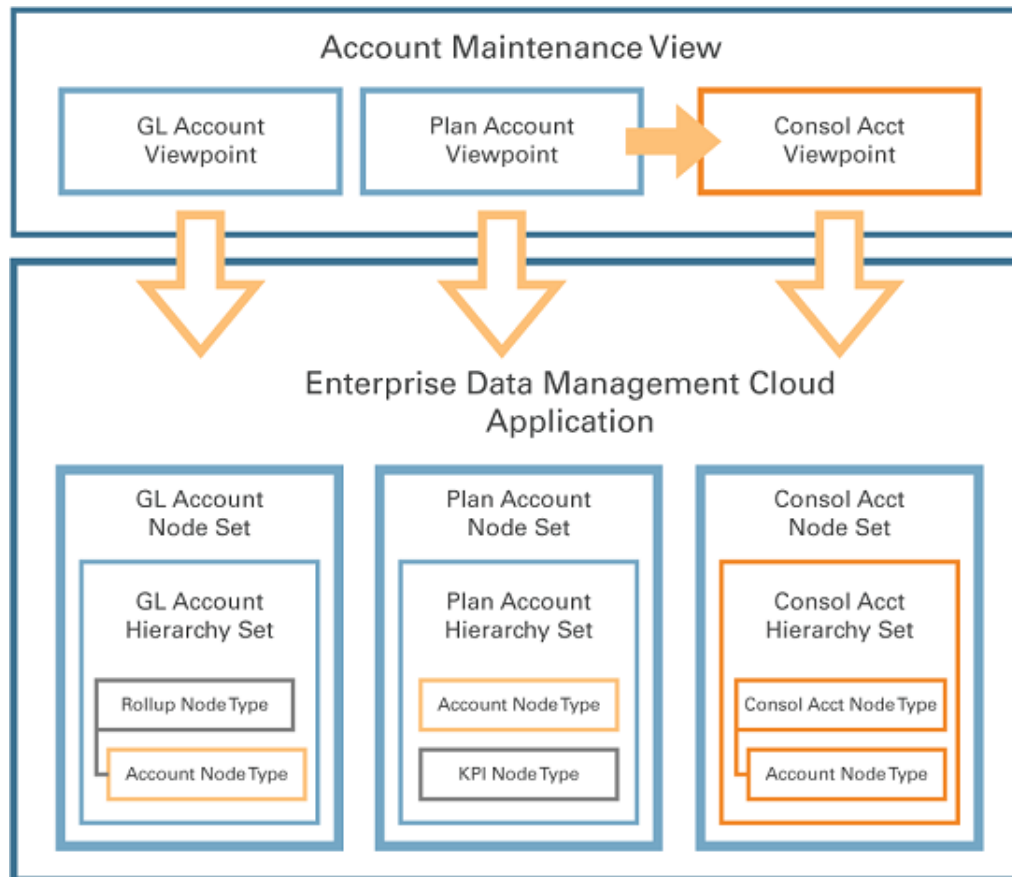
Account Maintenance View

GL Account Viewpoint

Plan Account Viewpoint

Consol Acct Viewpoint

Enterprise Data Management Cloud Application

GL Account Node Set

GL Account Hierarchy Set

Rollup Node Type

Account Node Type

Plan Account Node Set

Plan Account Hierarchy Set

Account Node Type

KPI Node Type

Consol Acct Node Set

Consol Acct Hierarchy Set

Consol Acct Node Type

Account Node Type